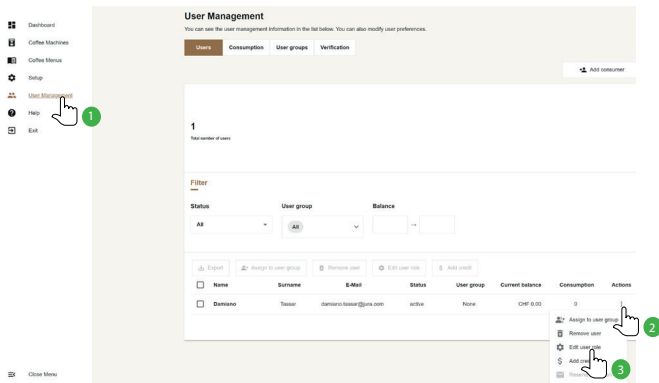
Dashboard
Coffee Machines
Coffee Menus
Setup
User Management
Help
Exit

1

Close Menu

User Management
You can see the user management information in the list below. You can also modify user preferences.

Users Consumption User groups Verification

Add consumer

1
Total number of users

Filter

Status
All

User group
All

Balance
→

Export Assign to user group Remove user Edit user role Add credit

| | Name | Surname | E-Mail | Status | User group | Current balance | Consumption | Actions |
|---|---|---|---|---|---|---|---|---|
| | Damiano | Tassar | damiano.tassar@jura.com | active | None | CHF 0.00 | 0 | ⋮ |

Assign to user group
Remove user
Edit user role
Add cre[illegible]
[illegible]

2

3